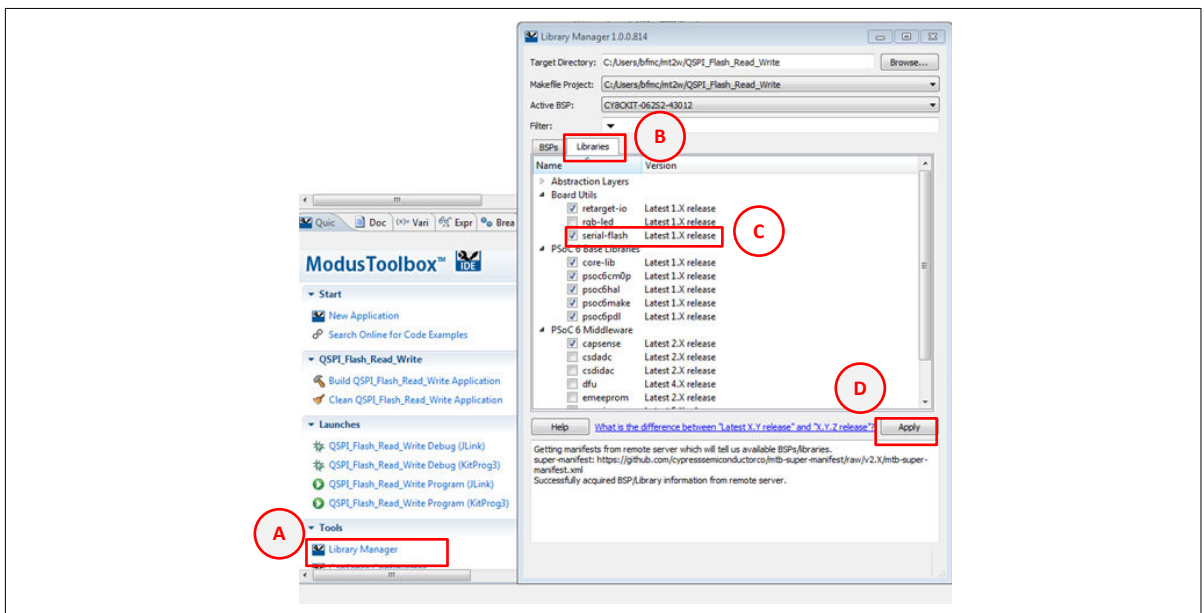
Quic Doc (x)= Vari Expr Brea

ModusToolbox™ IDE

Start

New Application

Search Online for Code Examples

QSPI_Flash_Read_Write

Build QSPI_Flash_Read_Write Application

Clean QSPI_Flash_Read_Write Application

Launches

QSPI_Flash_Read_Write Debug (JLink)

QSPI_Flash_Read_Write Debug (KitProg3)

QSPI_Flash_Read_Write Program (JLink)

QSPI_Flash_Read_Write Program (KitProg3)

Tools

Library Manager

A

Library Manager 1.0.0.814

Target Directory: C:/Users/bfmc/mt2w/QSPI_Flash_Read_Write Browse...

Makefile Project: C:/Users/bfmc/mt2w/QSPI_Flash_Read_Write

Active BSP: CY8CKIT-062S2-43012

Filter:

B

BSPs Libraries

| Name | Version |
|---|---|
| Abstraction Layers | |
| Board Utils | |
| retarget-io | Latest 1.X release |
| rgb-led | Latest 1.X release |
| serial-flash | Latest 1.X release |
| PSoC 6 Base Libraries | |
| core-lib | Latest 1.X release |
| psoc6cm0p | Latest 1.X release |
| psoc6hal | Latest 1.X release |
| psoc6make | Latest 1.X release |
| psoc6pdl | Latest 1.X release |
| PSoC 6 Middleware | |
| capsense | Latest 2.X release |
| csdadc | Latest 2.X release |
| csdidac | Latest 2.X release |
| dfu | Latest 4.X release |
| emeeprom | Latest 2.X release |

C

D

Help What is the difference between "Latest X.Y release" and "X.Y.Z release"? Apply

Getting manifests from remote server which will tell us available BSPs/libraries.
super-manifest: https://github.com/cypresssemiconductorco/mtb-super-manifest/raw/v2.X/mtb-super-manifest.xml
Successfully acquired BSP/Library information from remote server.